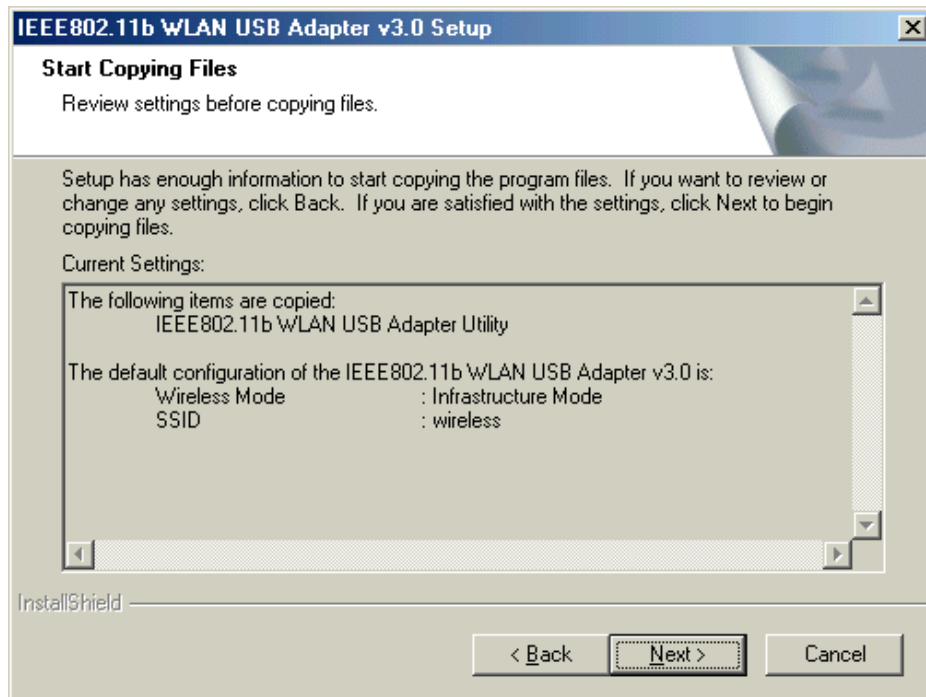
IEEE802.11b WLAN USB Adapter v3.0 Setup

Start Copying Files

Review settings before copying files.

Setup has enough information to start copying the program files. If you want to review or change any settings, click Back. If you are satisfied with the settings, click Next to begin copying files.

Current Settings:

The following items are copied:
IEEE802.11b WLAN USB Adapter Utility

The default configuration of the IEEE802.11b WLAN USB Adapter v3.0 is:
Wireless Mode : Infrastructure Mode
SSID : wireless

InstallShield

< Back

Next >

Cancel